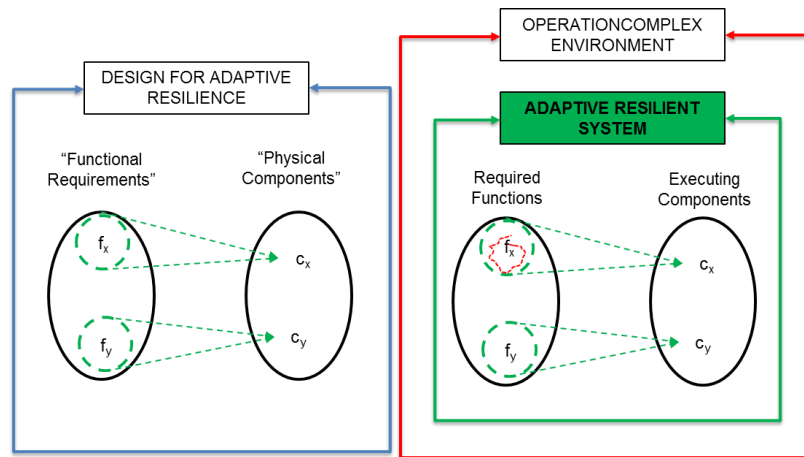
DESIGN FOR ADAPTIVE RESILIENCE

"Functional Requirements"

"Physical Components"

$f_x$

$f_y$

$c_x$

$c_y$

OPERATIONCOMPLEX ENVIRONMENT

ADAPTIVE RESILIENT SYSTEM

Required Functions

Executing Components

$f_x$

$f_y$

$c_x$

$c_y$